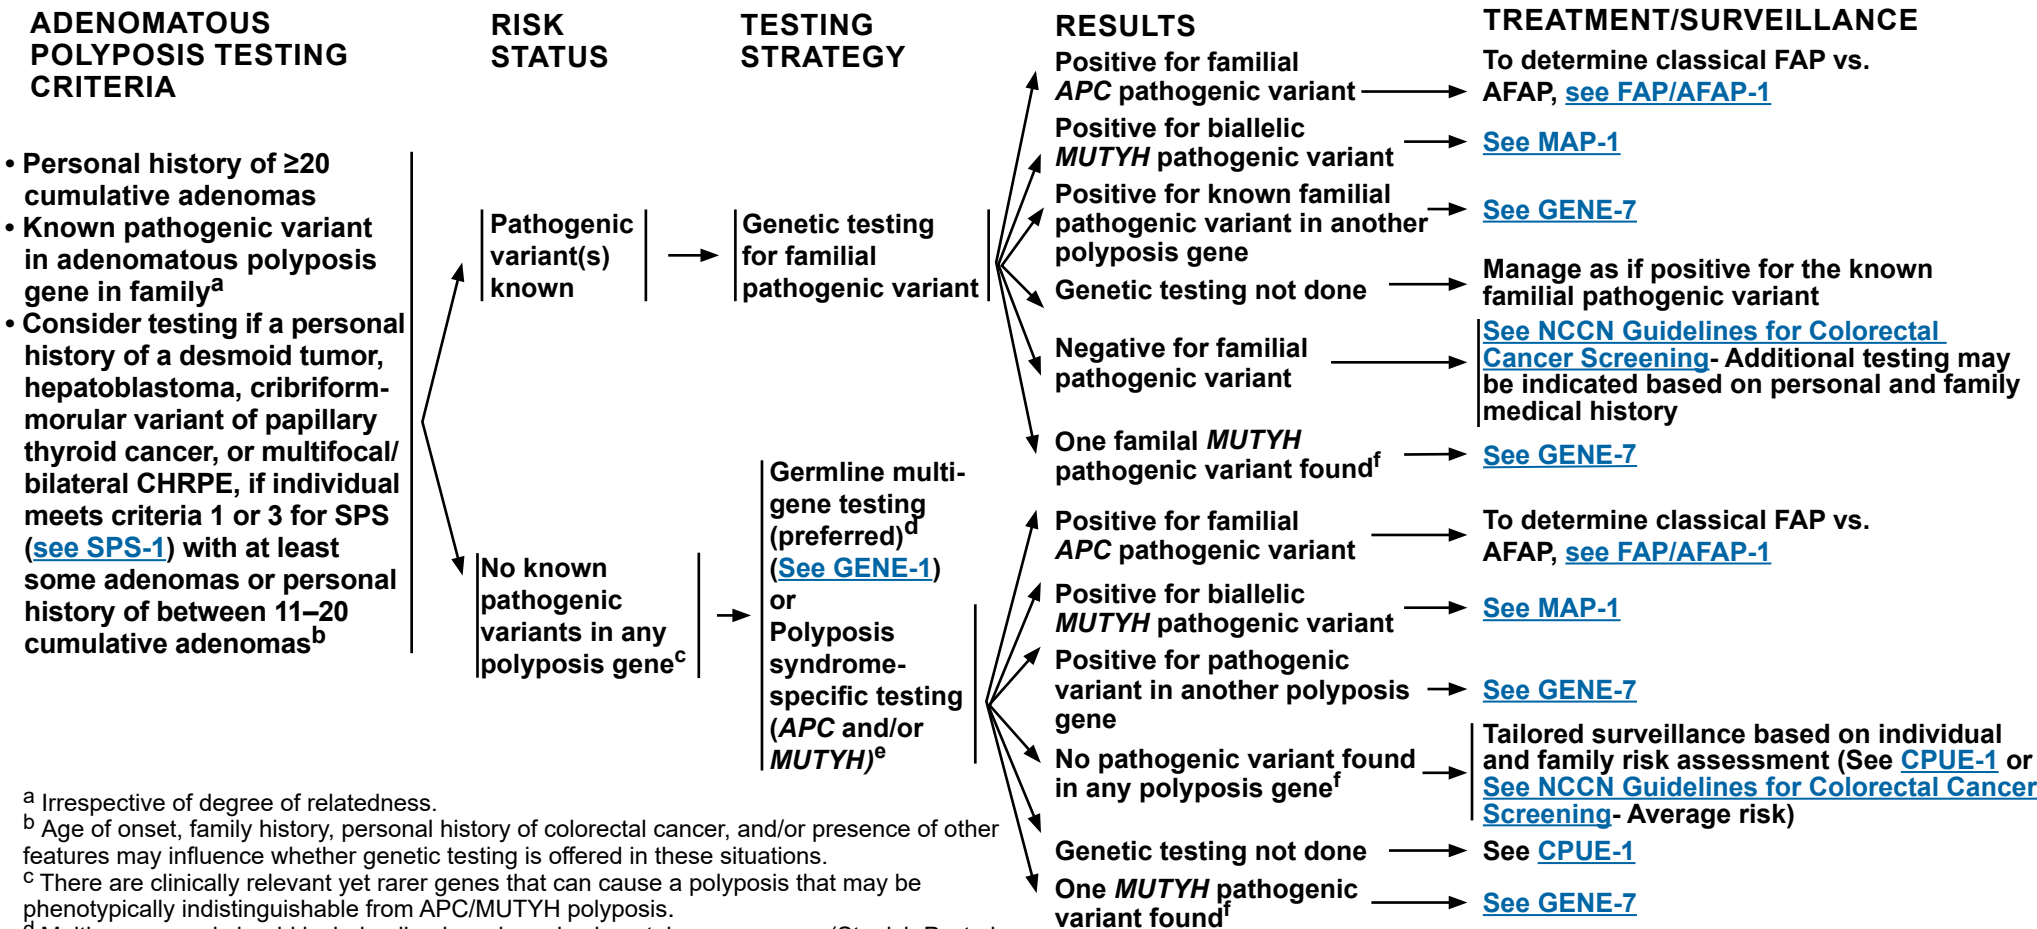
ADENOMATOUS POLYPOSIS TESTING CRITERIA

RISK STATUS

TESTING STRATEGY

RESULTS

TREATMENT/SURVEILLANCE

• Personal history of ≥20 cumulative adenomas
• Known pathogenic variant in adenomatous polyposis gene in family$^{a}$
• Consider testing if a personal history of a desmoid tumor, hepatoblastoma, cribriform-morular variant of papillary thyroid cancer, or multifocal/ bilateral CHRPE, if individual meets criteria 1 or 3 for SPS (see SPS-1) with at least some adenomas or personal history of between 11–20 cumulative adenomas$^{b}$

Pathogenic variant(s) known

Genetic testing for familial pathogenic variant

Positive for familial APC pathogenic variant

To determine classical FAP vs. AFAP, see FAP/AFAP-1

Positive for biallelic MUTYH pathogenic variant

See MAP-1

Positive for known familial pathogenic variant in another polyposis gene

See GENE-7

Genetic testing not done

Manage as if positive for the known familial pathogenic variant

Negative for familial pathogenic variant

See NCCN Guidelines for Colorectal Cancer Screening- Additional testing may be indicated based on personal and family medical history

One familal MUTYH pathogenic variant found$^{f}$

See GENE-7

No known pathogenic variants in any polyposis gene$^{c}$

Germline multi-gene testing (preferred)$^{d}$ (See GENE-1) or Polyposis syndrome-specific testing (APC and/or MUTYH)$^{e}$

Positive for familial APC pathogenic variant

To determine classical FAP vs. AFAP, see FAP/AFAP-1

Positive for biallelic MUTYH pathogenic variant

See MAP-1

Positive for pathogenic variant in another polyposis gene

See GENE-7

No pathogenic variant found in any polyposis gene$^{f}$

Tailored surveillance based on individual and family risk assessment (See CPUE-1 or See NCCN Guidelines for Colorectal Cancer Screening- Average risk)

Genetic testing not done

See CPUE-1

One MUTYH pathogenic variant found$^{f}$

See GENE-7

$^{a}$ Irrespective of degree of relatedness.
$^{b}$ Age of onset, family history, personal history of colorectal cancer, and/or presence of other features may influence whether genetic testing is offered in these situations.
$^{c}$ There are clinically relevant yet rarer genes that can cause a polyposis that may be phenotypically indistinguishable from APC/MUTYH polyposis.
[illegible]